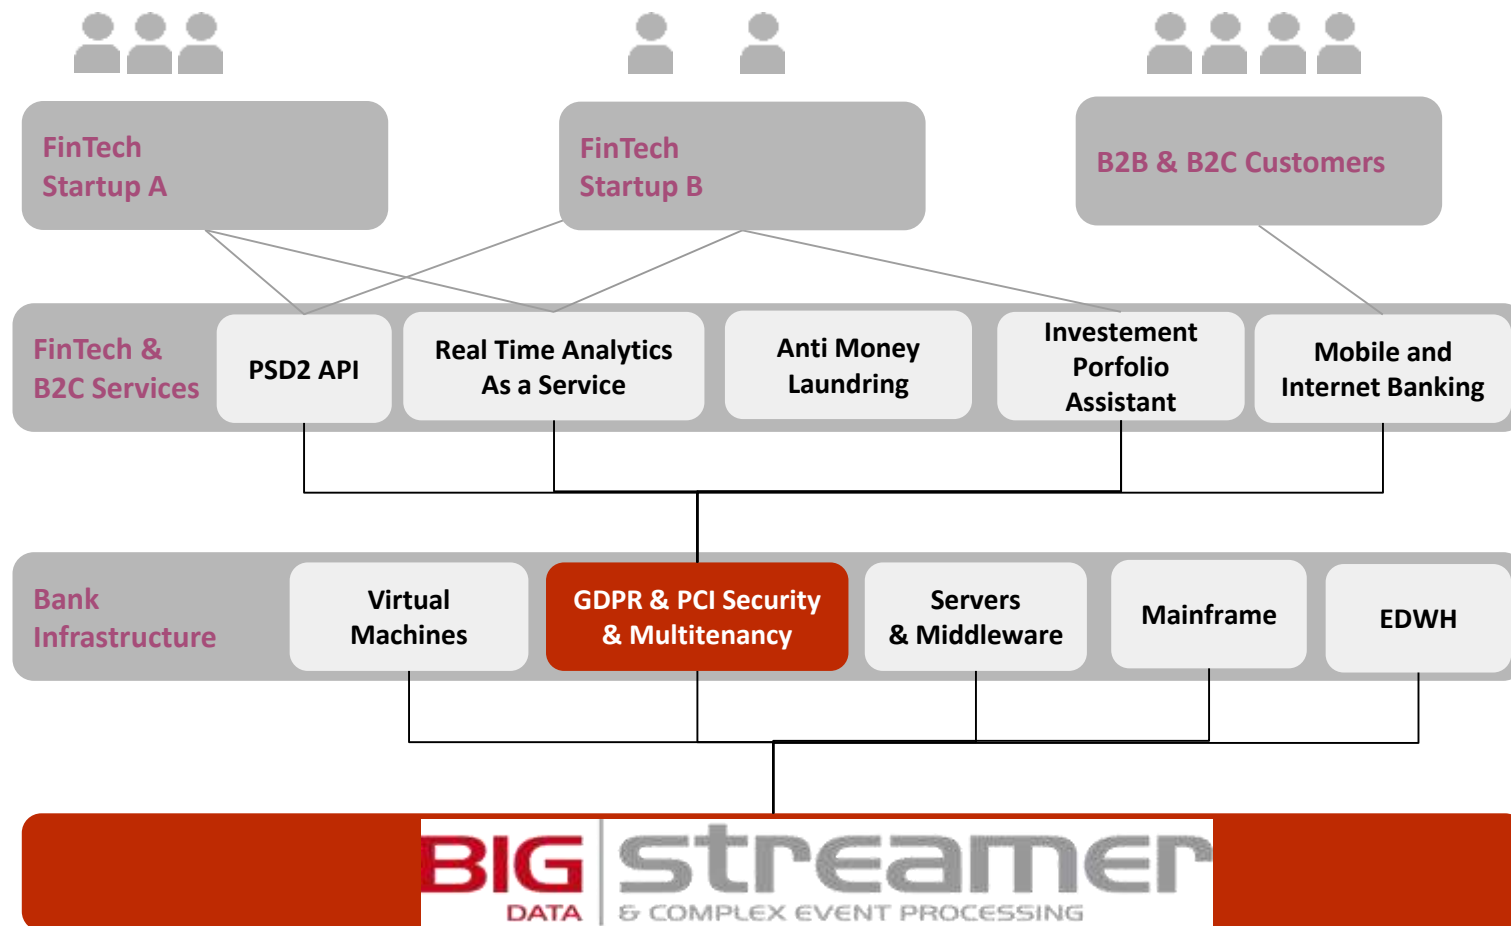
FinTech Startup A

FinTech Startup B

B2B & B2C Customers

FinTech & B2C Services

PSD2 API

Real Time Analytics As a Service

Anti Money Laundring

Investement Porfolio Assistant

Mobile and Internet Banking

Bank Infrastructure

Virtual Machines

GDPR & PCI Security & Multitenancy

Servers & Middleware

Mainframe

EDWH

BIG DATA streamer & COMPLEX EVENT PROCESSING